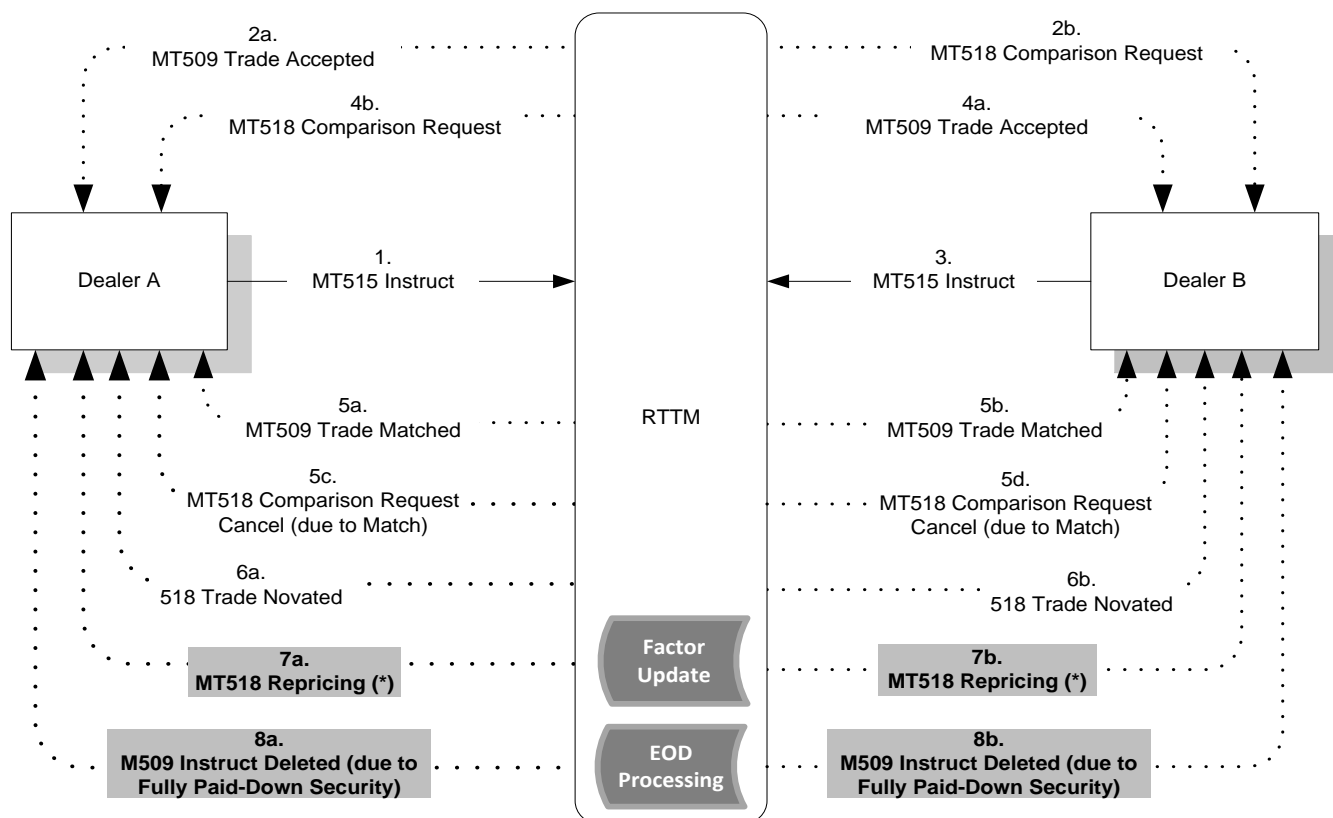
2a.
MT509 Trade Accepted

2b.
MT518 Comparison Request

4b.
MT518 Comparison Request

4a.
MT509 Trade Accepted

Dealer A

1.
MT515 Instruct

3.
MT515 Instruct

Dealer B

5a.
MT509 Trade Matched

RTTM

5b.
MT509 Trade Matched

5c.
MT518 Comparison Request Cancel (due to Match)

5d.
MT518 Comparison Request Cancel (due to Match)

6a.
518 Trade Novated

6b.
518 Trade Novated

7a.
MT518 Repricing (*)

Factor Update

7b.
MT518 Repricing (*)

8a.
M509 Instruct Deleted (due to Fully Paid-Down Security)

EOD Processing

8b.
M509 Instruct Deleted (due to Fully Paid-Down Security)